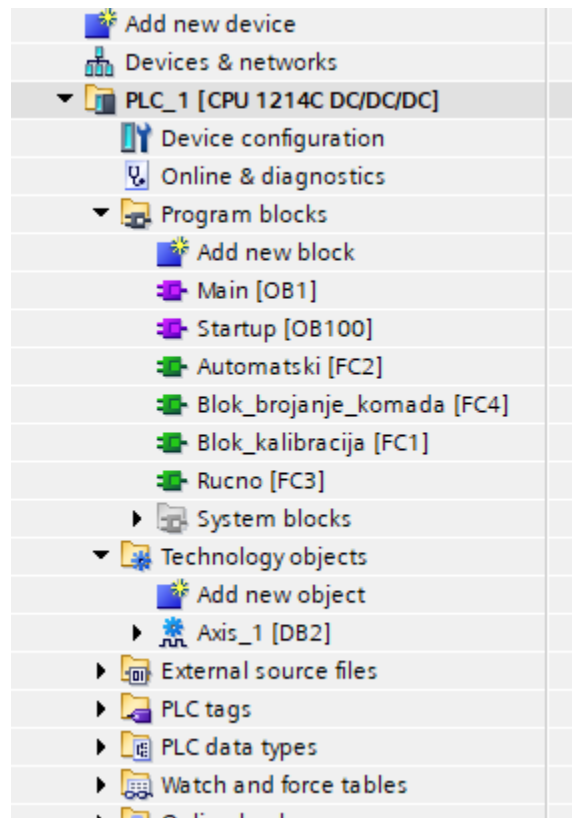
Add new device
Devices & networks
PLC_1 [CPU 1214C DC/DC/DC]
Device configuration
Online & diagnostics
Program blocks
Add new block
Main [OB1]
Startup [OB100]
Automatski [FC2]
Blok_brojanje_komada [FC4]
Blok_kalibracija [FC1]
Rucno [FC3]
System blocks
Technology objects
Add new object
Axis_1 [DB2]
External source files
PLC tags
PLC data types
Watch and force tables
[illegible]